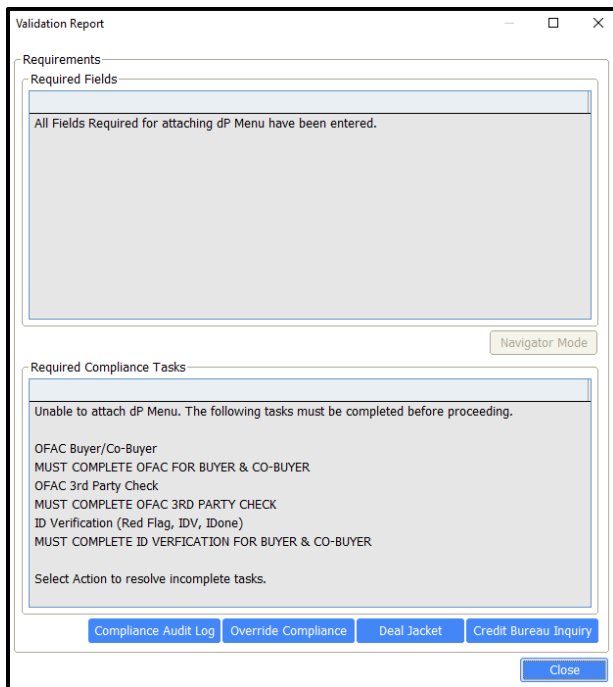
Validation Report

Requirements

Required Fields

All Fields Required for attaching dP Menu have been entered.

Navigator Mode

Required Compliance Tasks

Unable to attach dP Menu. The following tasks must be completed before proceeding.

OFAC Buyer/Co-Buyer
MUST COMPLETE OFAC FOR BUYER & CO-BUYER
OFAC 3rd Party Check
MUST COMPLETE OFAC 3RD PARTY CHECK
ID Verification (Red Flag, IDV, IDone)
MUST COMPLETE ID VERFICATION FOR BUYER & CO-BUYER

Select Action to resolve incomplete tasks.

Compliance Audit Log | Override Compliance | Deal Jacket | Credit Bureau Inquiry

Close